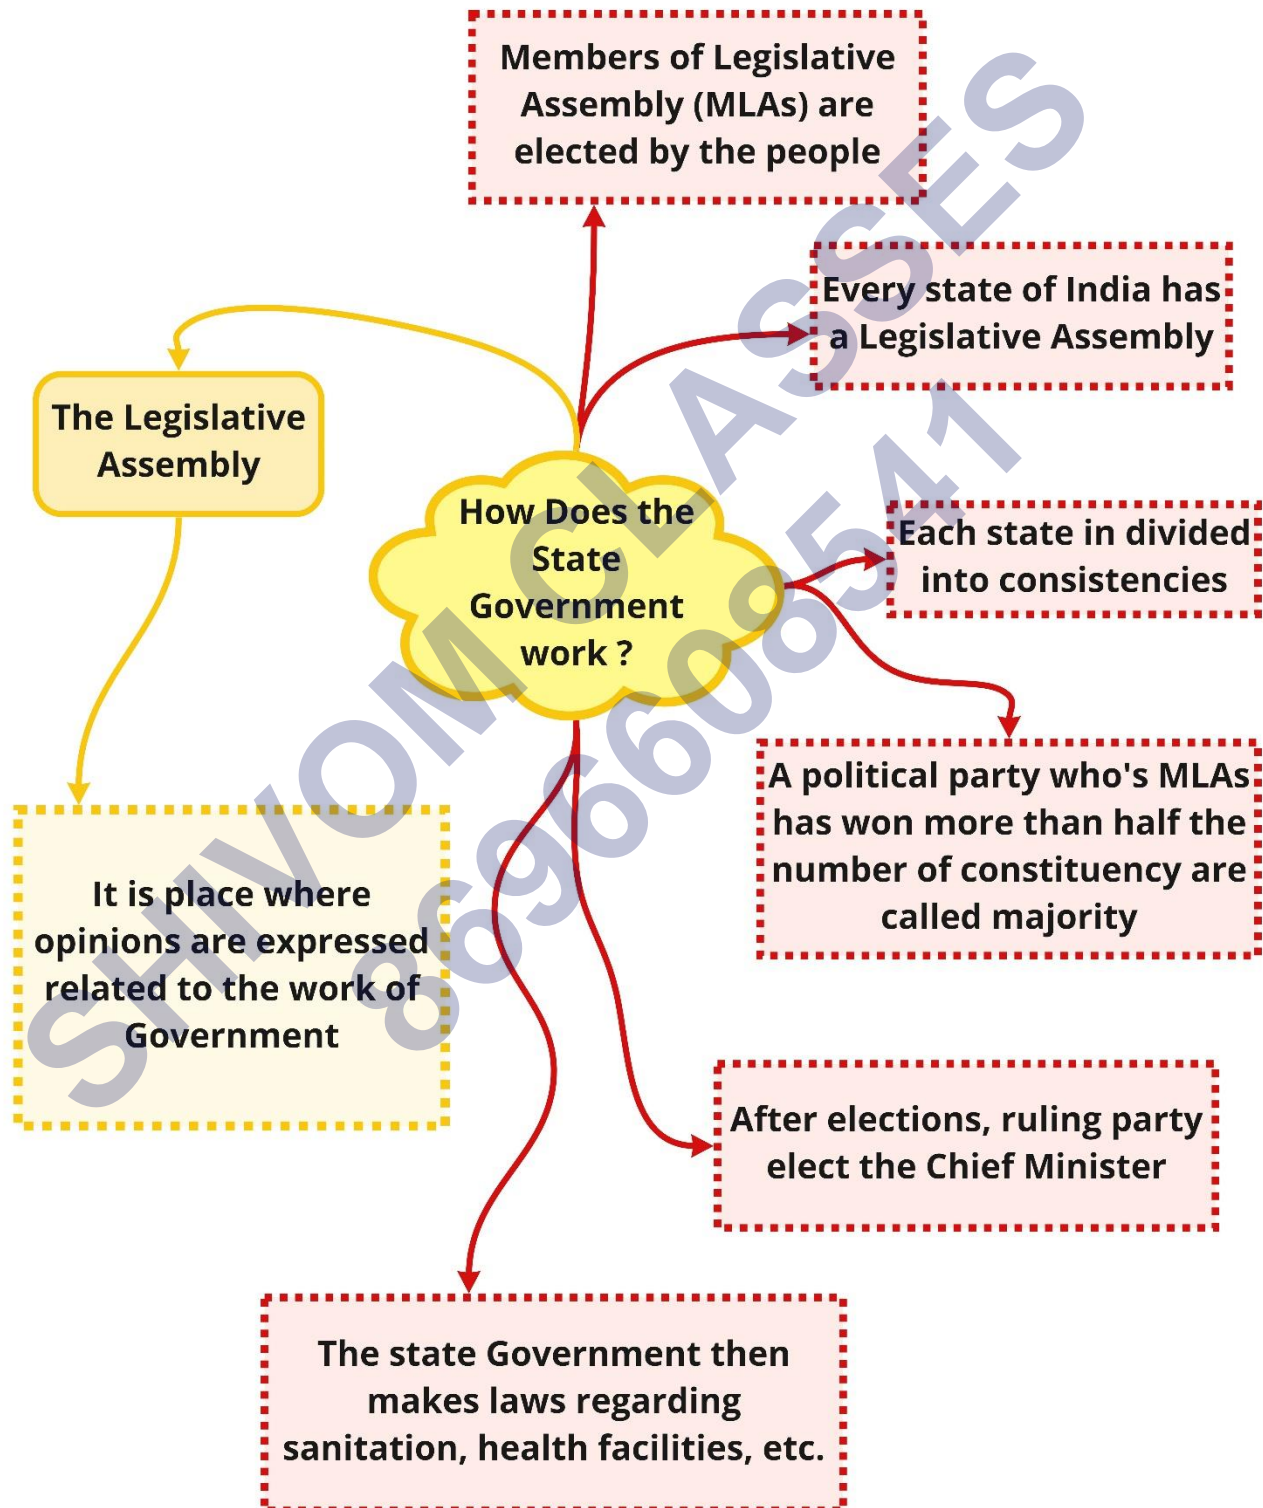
Members of Legislative Assembly (MLAs) are elected by the people

Every state of India has a Legislative Assembly

The Legislative Assembly

How Does the State Government work ?

Each state in divided into consistencies

A political party who's MLAs has won more than half the number of constituency are called majority

It is place where opinions are expressed related to the work of Government

After elections, ruling party elect the Chief Minister

The state Government then makes laws regarding sanitation, health facilities, etc.

SHIVOM CLASSES 8696608541